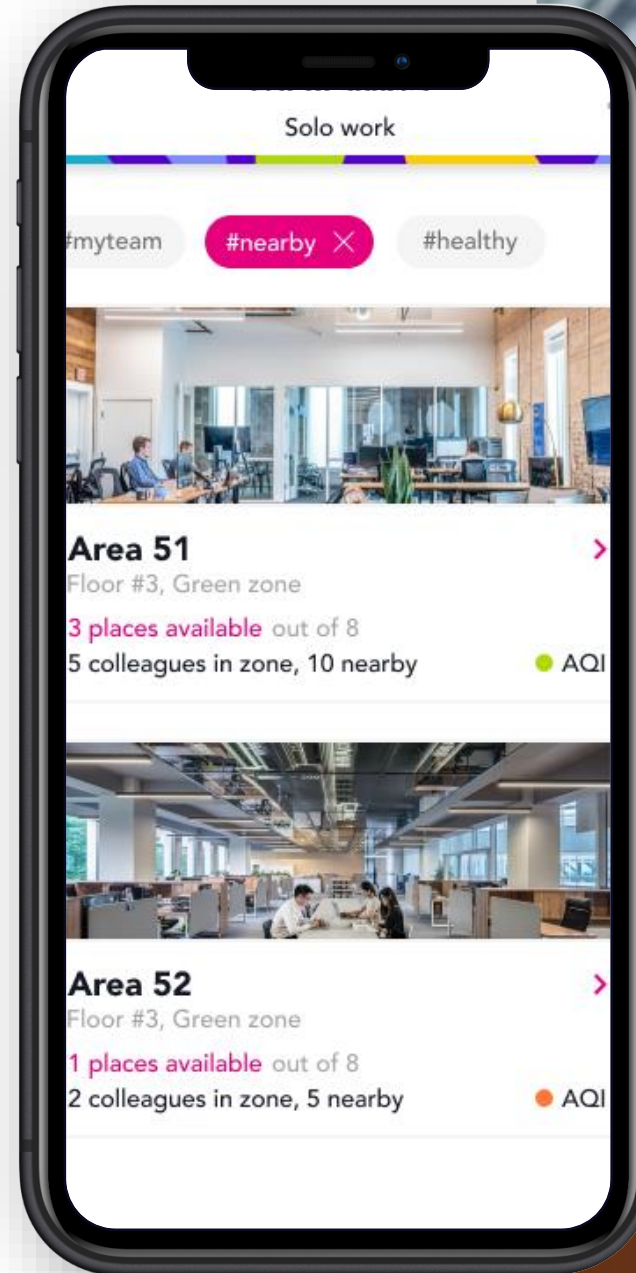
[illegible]

Solo work

#myteam

#nearby ×

#healthy

Area 51

Floor #3, Green zone

3 places available out of 8

5 colleagues in zone, 10 nearby

AQI

Area 52

Floor #3, Green zone

1 places available out of 8

2 colleagues in zone, 5 nearby

AQI